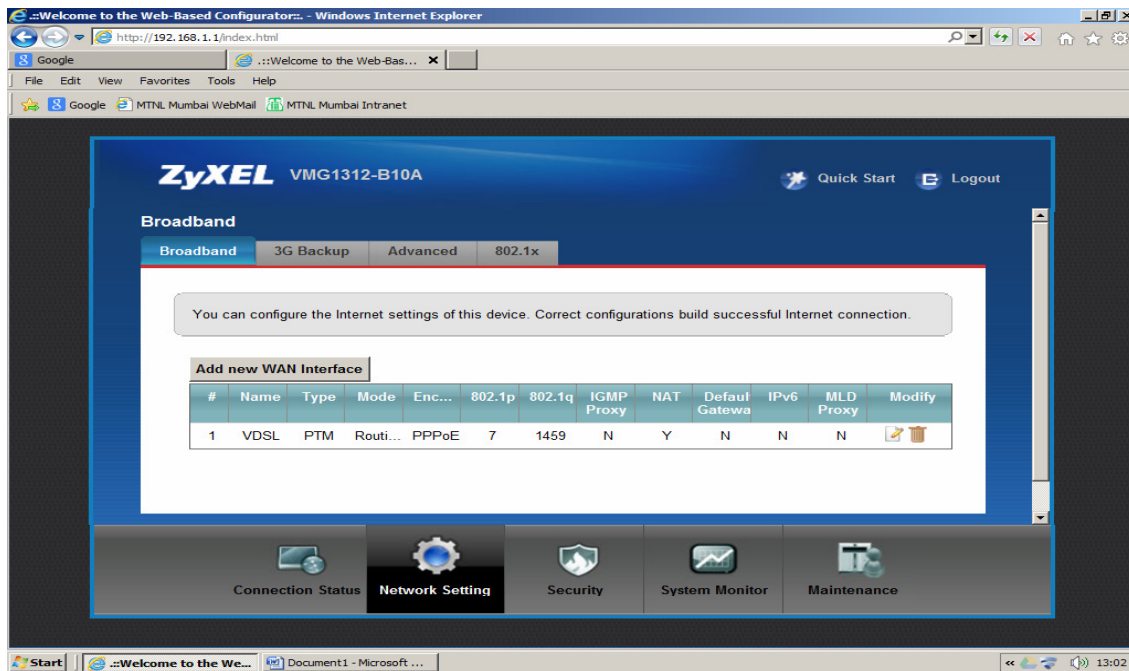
.::Welcome to the Web-Based Configurator::. - Windows Internet Explorer

http://192.168.1.1/index.html

Google

.::Welcome to the Web-Bas...

File Edit View Favorites Tools Help

Google MTNL Mumbai WebMail MTNL Mumbai Intranet

ZyXEL VMG1312-B10A

Quick Start Logout

Broadband

Broadband 3G Backup Advanced 802.1x

You can configure the Internet settings of this device. Correct configurations build successful Internet connection.

Add new WAN Interface

| # | Name | Type | Mode | Enc... | 802.1p | 802.1q | IGMP Proxy | NAT | Defaul Gatewa | IPv6 | MLD Proxy | Modify |
|---|---|---|---|---|---|---|---|---|---|---|---|---|
| 1 | VDSL | PTM | Routi... | PPPoE | 7 | 1459 | N | Y | N | N | N | |

Connection Status Network Setting Security System Monitor Maintenance

Start .::Welcome to the We... Document1 - Microsoft ... 13:02